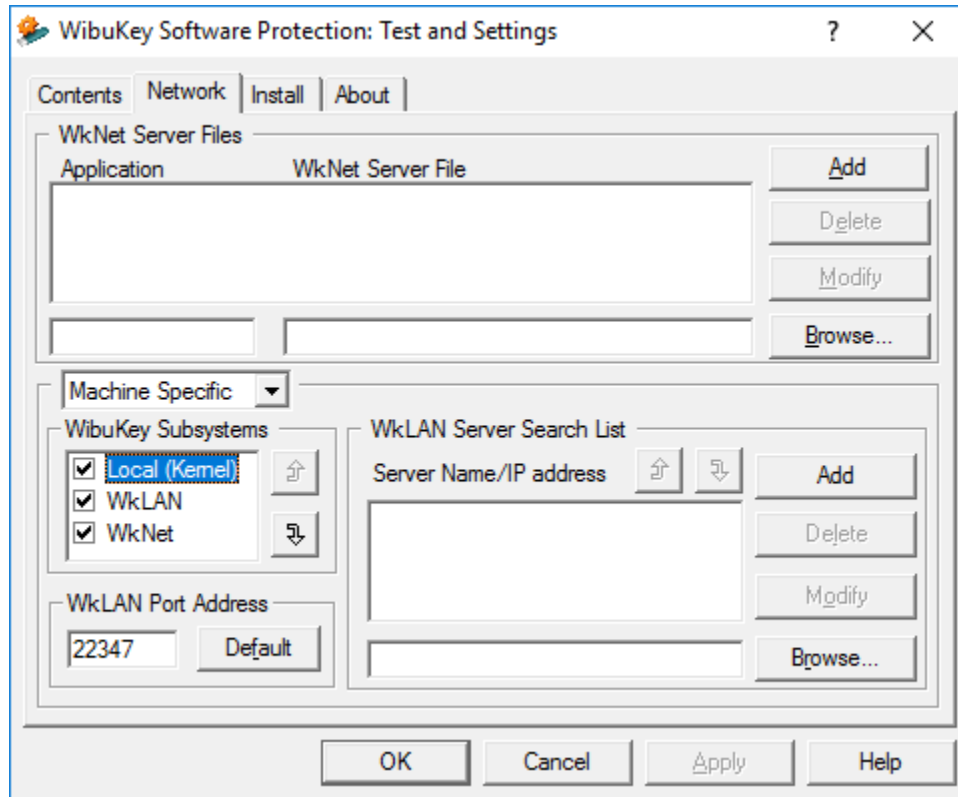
WibuKey Software Protection: Test and Settings
?
X
Contents
Network
Install
About
WkNet Server Files
Application
WkNet Server File
Add
Delete
Modify
Browse...
Machine Specific
WibuKey Subsystems
Local (Kernel)
WkLAN
WkNet
WkLAN Server Search List
Server Name/IP address
Add
Delete
Modify
Browse...
WkLAN Port Address
22347
Default
OK
Cancel
Apply
Help